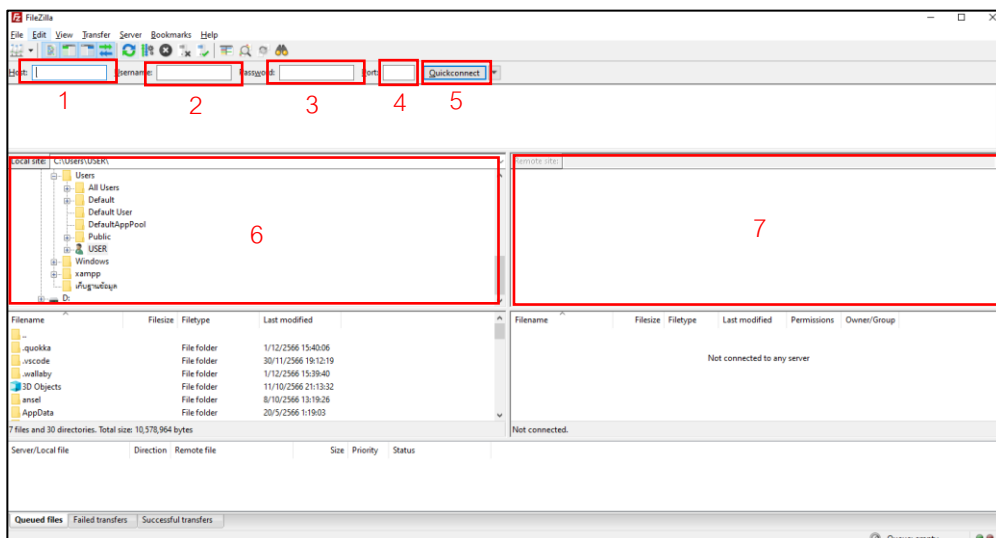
FileZilla

File Edit View Transfer Server Bookmarks Help

Host: Username: Password: Port: Quickconnect

1 2 3 4 5

Local site: C:\Users\USER\

Users
All Users
Default
Default User
DefaultAppPool
Public
USER
Windows
xampp
เก็บฐานข้อมูล
D:

6

Remote site:

7

| Filename | Filesize | Filetype | Last modified |
|---|---|---|---|
| .. | | | |
| .quokka | | File folder | 1/12/2566 15:40:06 |
| .vscode | | File folder | 30/11/2566 19:12:19 |
| .wallaby | | File folder | 1/12/2566 15:39:40 |
| 3D Objects | | File folder | 11/10/2566 21:13:32 |
| ansel | | File folder | 8/10/2566 13:19:26 |
| AppData | | File folder | 20/5/2566 1:19:03 |

7 files and 30 directories. Total size: 10,578,964 bytes

| Filename | Filesize | Filetype | Last modified | Permissions | Owner/Group |
|---|---|---|---|---|---|

Not connected to any server

Not connected.

| Server/Local file | Direction | Remote file | Size | Priority | Status |
|---|---|---|---|---|---|

Queued files Failed transfers Successful transfers

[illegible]